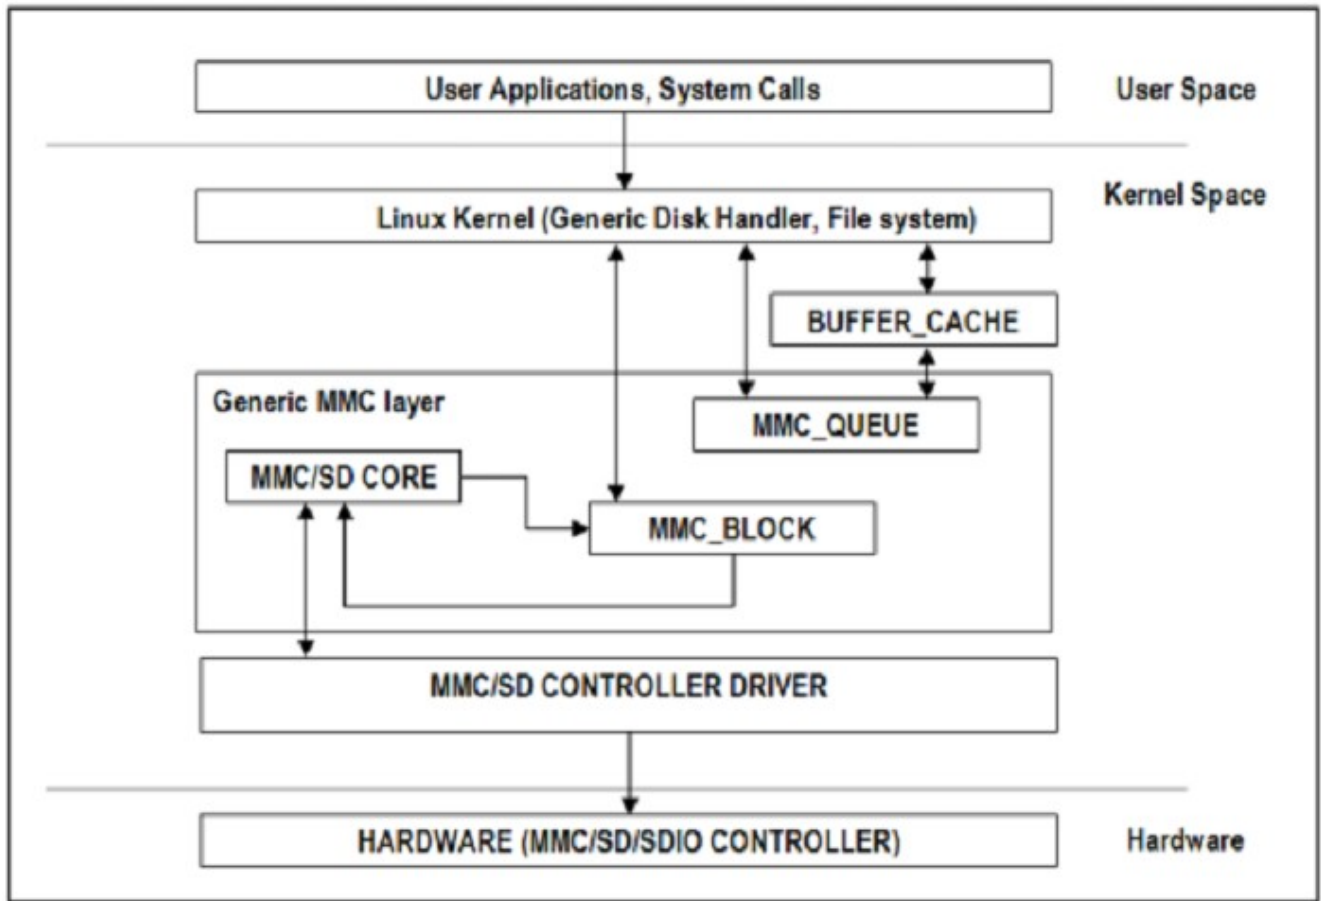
User Applications, System Calls

User Space

Kernel Space

Linux Kernel (Generic Disk Handler, File system)

BUFFER_CACHE

Generic MMC layer

MMC_QUEUE

MMC/SD CORE

MMC_BLOCK

MMC/SD CONTROLLER DRIVER

HARDWARE (MMC/SD/SDIO CONTROLLER)

Hardware